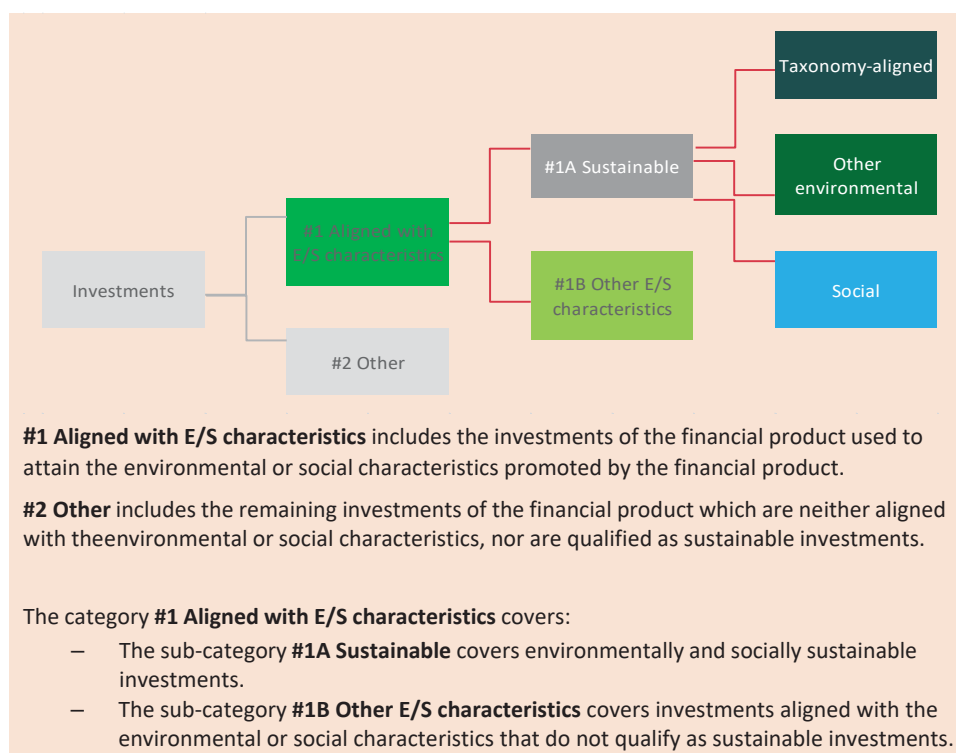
Taxonomy-aligned

#1A Sustainable

Other environmental

#1 Aligned with E/S characteristics

Investments

#1B Other E/S characteristics

Social

#2 Other

**#1 Aligned with E/S characteristics** includes the investments of the financial product used to attain the environmental or social characteristics promoted by the financial product.

**#2 Other** includes the remaining investments of the financial product which are neither aligned with theenvironmental or social characteristics, nor are qualified as sustainable investments.

The category **#1 Aligned with E/S characteristics** covers:
– The sub-category **#1A Sustainable** covers environmentally and socially sustainable investments.
– The sub-category **#1B Other E/S characteristics** covers investments aligned with the environmental or social characteristics that do not qualify as sustainable investments.